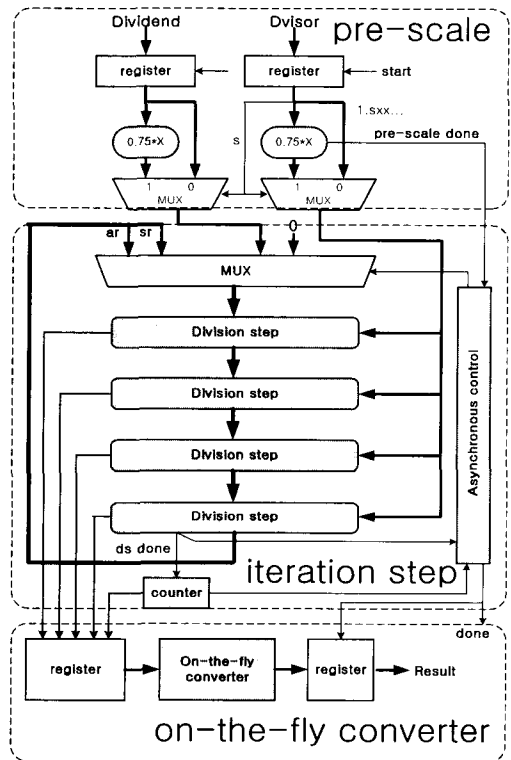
Dividend

Dvisor

pre-scale

register

register

start

1.sxx...

0.75*X

0.75*X

s

pre-scale done

1

0

MUX

1

0

MUX

ar

sr

0

MUX

Division step

Division step

Division step

Division step

Asynchronous control

ds done

iteration step

counter

done

register

On-the-fly converter

register

Result

on-the-fly converter